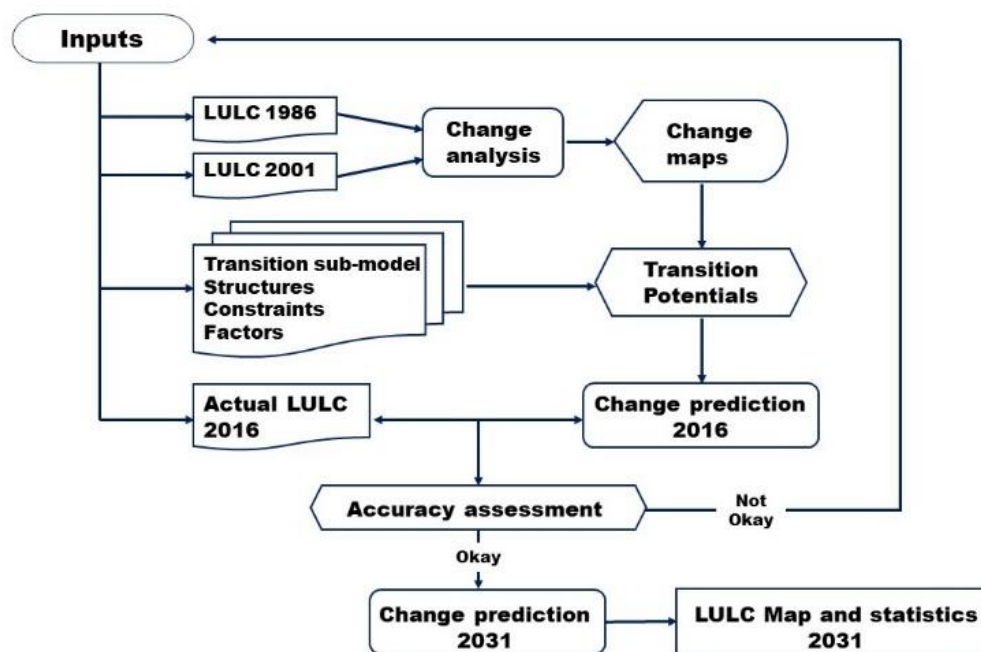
Inputs

LULC 1986

LULC 2001

Change analysis

Change maps

Transition sub-model
Structures
Constraints
Factors

Transition Potentials

Actual LULC 2016

Change prediction 2016

Accuracy assessment

Not Okay

Okay

Change prediction 2031

LULC Map and statistics 2031